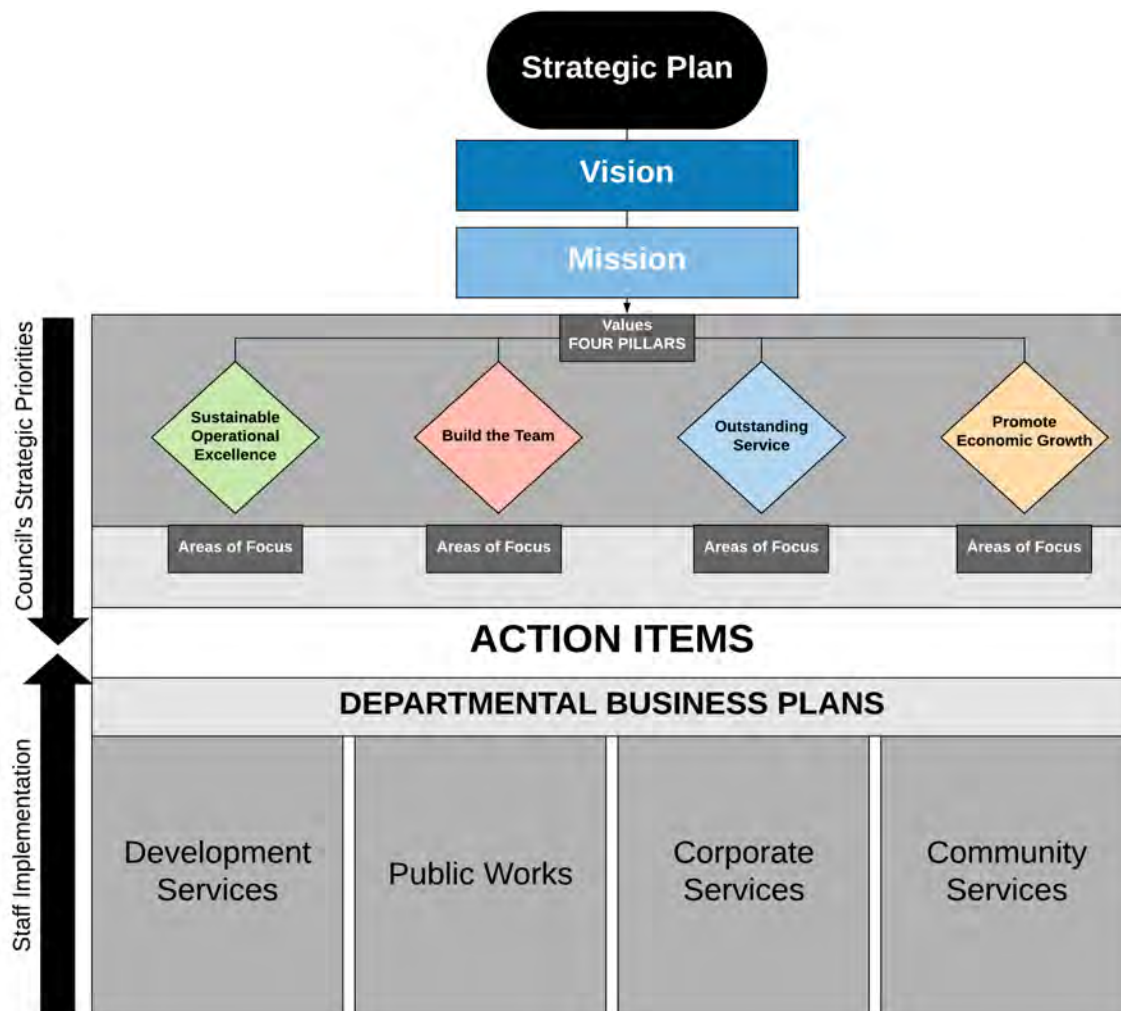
Strategic Plan

Vision

Mission

Council's Strategic Priorities

Values
FOUR PILLARS

Sustainable Operational Excellence

Build the Team

Outstanding Service

Promote Economic Growth

Areas of Focus

Areas of Focus

Areas of Focus

Areas of Focus

ACTION ITEMS

Staff Implementation

DEPARTMENTAL BUSINESS PLANS

Development Services

Public Works

Corporate Services

Community Services